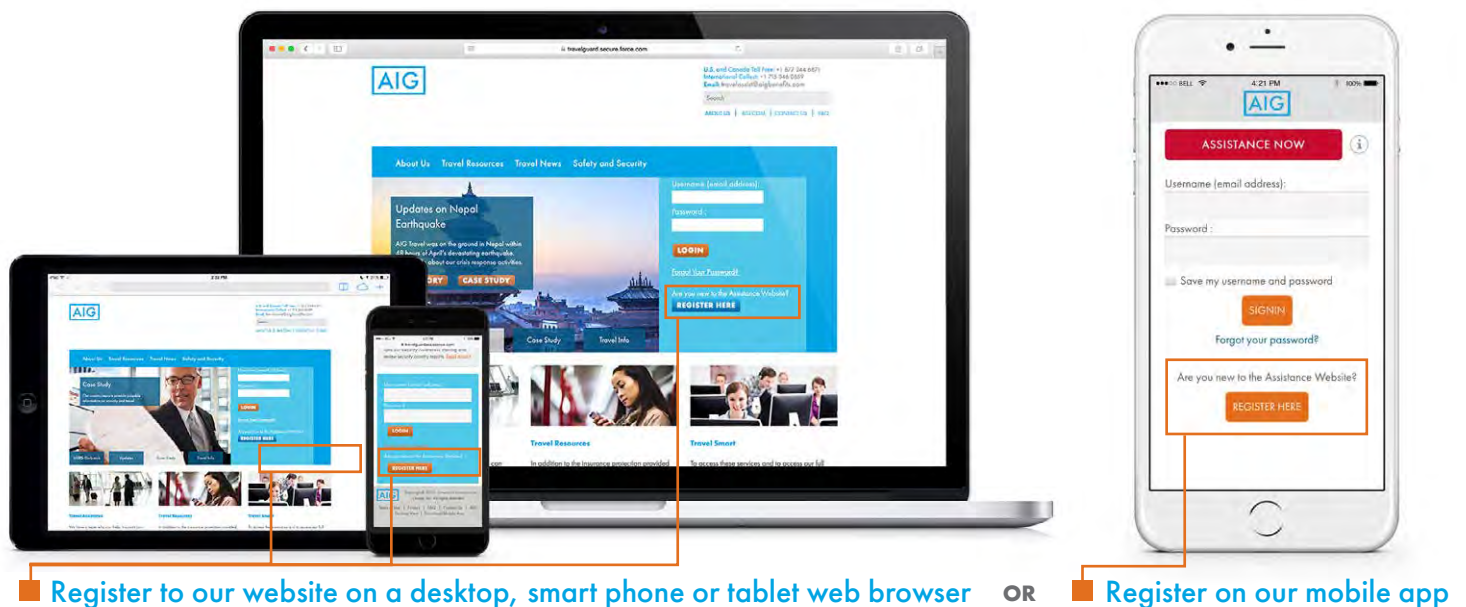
travelguard.secure.force.com

AIG

U.S. and Canada Toll Free: +1 877 244 6871
International Collect: +1 715 346 0859
Email: travelassist@aigbenefits.com

Search

ABOUT US | REGISTER | CONTACT US | FAQ

About Us Travel Resources Travel News Safety and Security

Updates on Nepal Earthquake

AIG Travel was on the ground in Nepal within 48 hours of April's devastating earthquake. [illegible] about our crisis response activities.

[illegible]ORY CASE STUDY

Username (email address):

Password :

LOGIN

Forgot Your Password?

Are you new to the Assistance Website?

REGISTER HERE

Case Study Travel Info

Travel Resources

In addition to the insurance protection provided

Travel Smart

To access these services and to access our full

AIG

Case Study

LOGIN

REGISTER HERE

Travel Resources

AIG

LOGIN

REGISTER HERE

4:21 PM

100%

AIG

ASSISTANCE NOW

Username (email address):

Password :

Save my username and password

SIGNIN

Forgot your password?

Are you new to the Assistance Website?

REGISTER HERE

Register to our website on a desktop, smart phone or tablet web browser OR Register on our mobile app